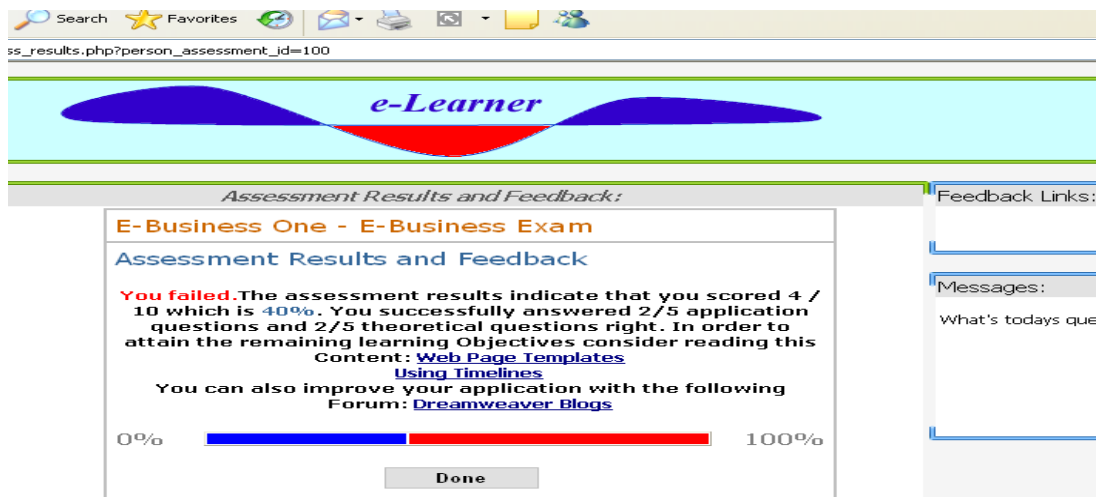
Search Favorites

ss_results.php?person_assessment_id=100

e-Learner

Assessment Results and Feedback:

E-Business One - E-Business Exam

Assessment Results and Feedback

You failed.The assessment results indicate that you scored 4 / 10 which is 40%. You successfully answered 2/5 application questions and 2/5 theoretical questions right. In order to attain the remaining learning Objectives consider reading this Content: Web Page Templates
Using Timelines
You can also improve your application with the following Forum: Dreamweaver Blogs

0%

100%

Done

Feedback Links:

Messages:

What's todays que